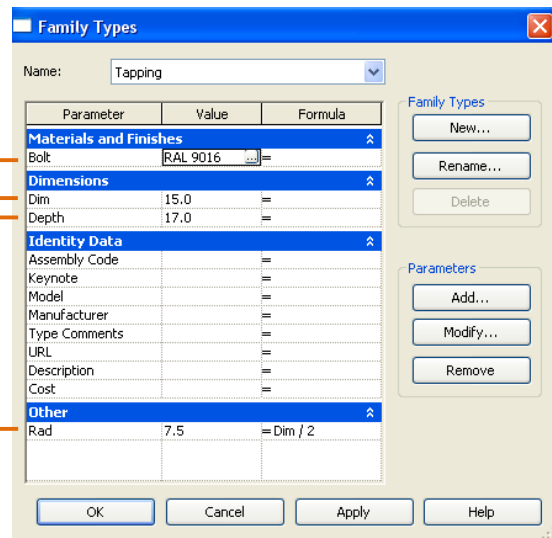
Family Types

Name: Tapping

| Parameter | Value | Formula |
|---|---|---|
| **Materials and Finishes** | | |
| Bolt | RAL 9016 ... | = |
| **Dimensions** | | |
| Dim | 15.0 | = |
| Depth | 17.0 | = |
| **Identity Data** | | |
| Assembly Code | | = |
| Keynote | | = |
| Model | | = |
| Manufacturer | | = |
| Type Comments | | = |
| URL | | = |
| Description | | = |
| Cost | | = |
| **Other** | | |
| Rad | 7.5 | = Dim / 2 |

Family Types
New...
Rename...
Delete

Parameters
Add...
Modify...
Remove

OK
Cancel
Apply
Help